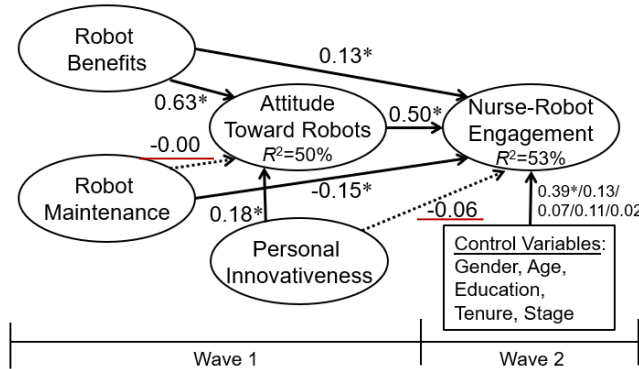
Robot Benefits

0.13*

0.63*

Attitude Toward Robots
$R^2$=50%

0.50*

Nurse-Robot Engagement
$R^2$=53%

-0.00

Robot Maintenance

-0.15*

0.18*

-0.06

0.39*/0.13/
0.07/0.11/0.02

Personal Innovativeness

Control Variables:
Gender, Age, Education, Tenure, Stage

Wave 1

Wave 2